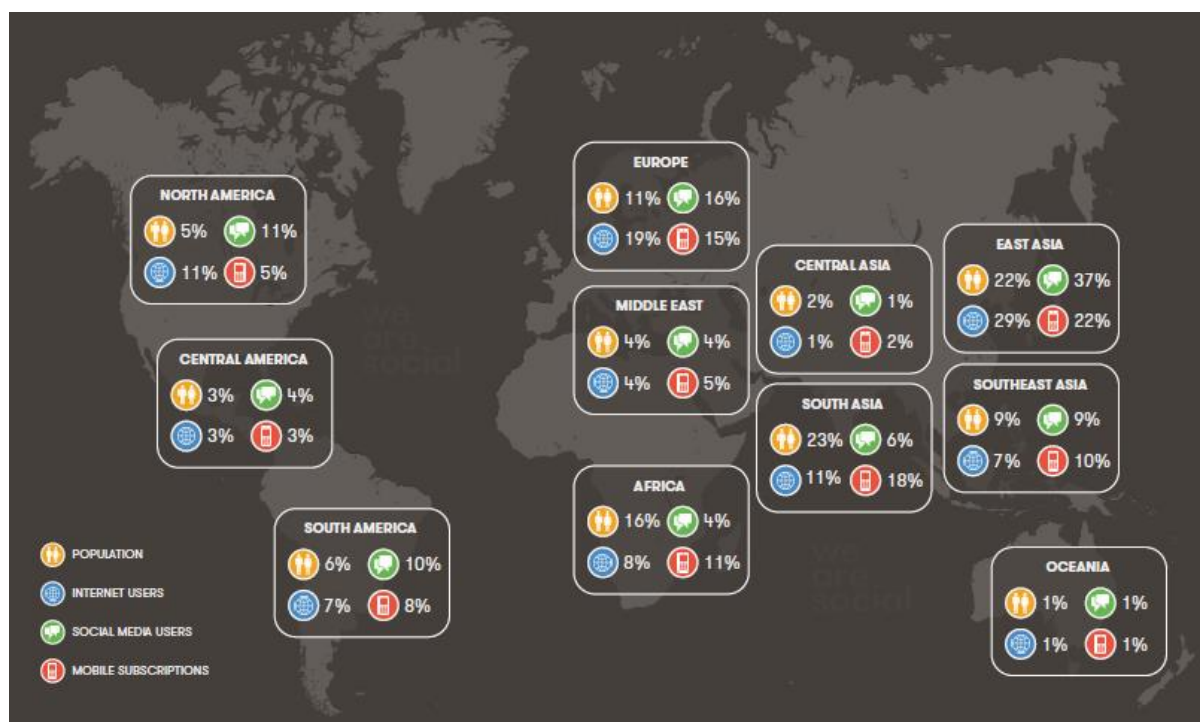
NORTH AMERICA
5% 11%
11% 5%

CENTRAL AMERICA
3% 4%
3% 3%

SOUTH AMERICA
6% 10%
7% 8%

EUROPE
11% 16%
19% 15%

MIDDLE EAST
4% 4%
4% 5%

AFRICA
16% 4%
8% 11%

CENTRAL ASIA
2% 1%
1% 2%

SOUTH ASIA
23% 6%
11% 18%

EAST ASIA
22% 37%
29% 22%

SOUTHEAST ASIA
9% 9%
7% 10%

OCEANIA
1% 1%
1% 1%

POPULATION
INTERNET USERS
SOCIAL MEDIA USERS
MOBILE SUBSCRIPTIONS

we are social

we are social